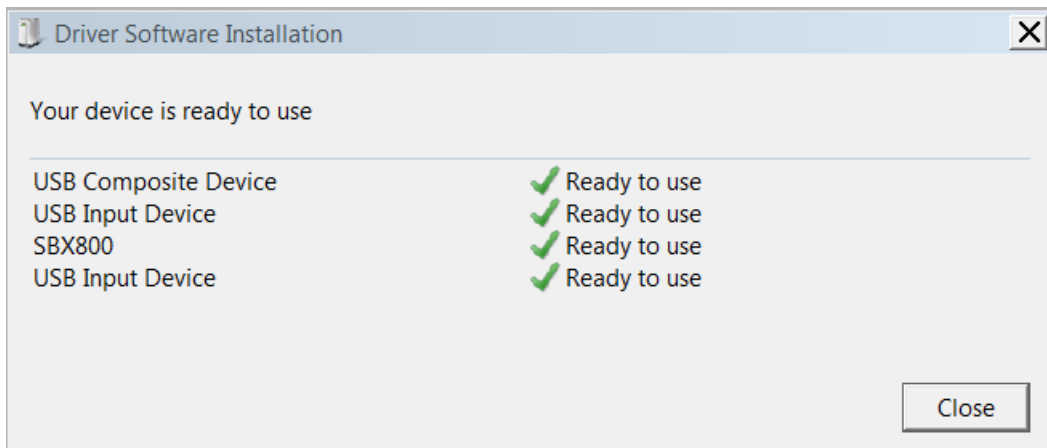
Driver Software Installation

Your device is ready to use

| | |
|---|---|
| USB Composite Device | Ready to use |
| USB Input Device | Ready to use |
| SBX800 | Ready to use |
| USB Input Device | Ready to use |

Close